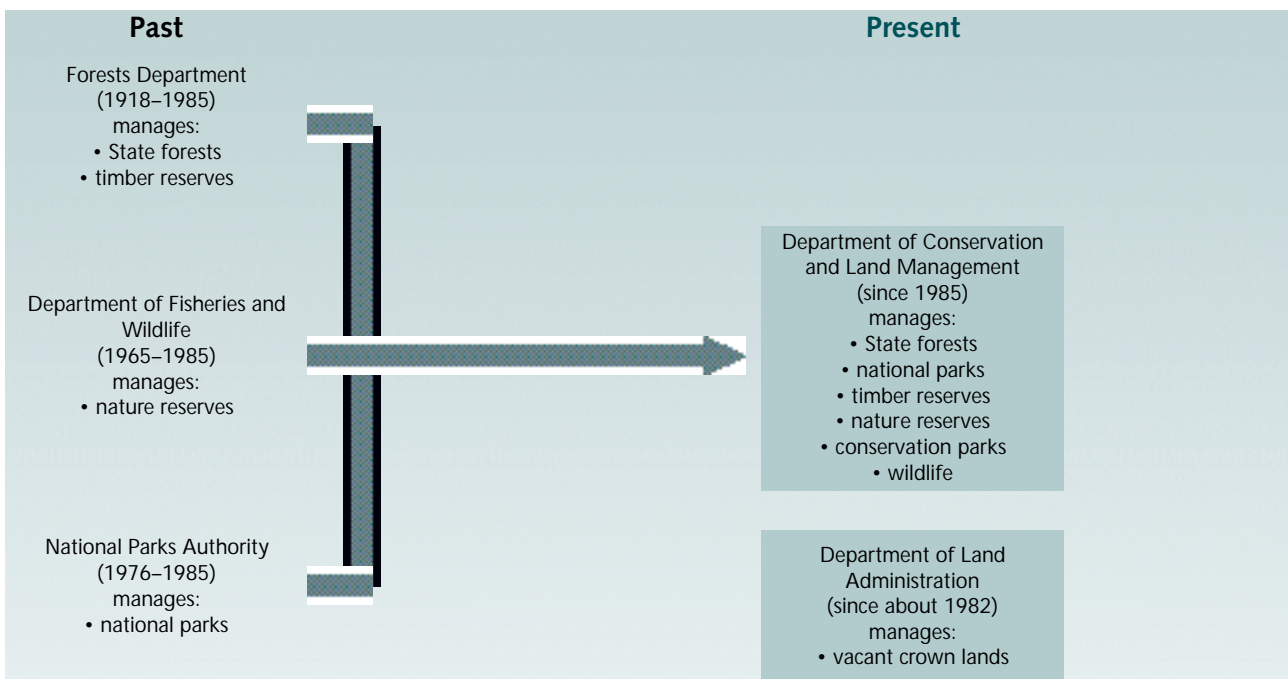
Past

Present

Forests Department
(1918–1985)
manages:
• State forests
• timber reserves

Department of Fisheries and Wildlife
(1965–1985)
manages:
• nature reserves

National Parks Authority
(1976–1985)
manages:
• national parks

Department of Conservation and Land Management
(since 1985)
manages:
• State forests
• national parks
• timber reserves
• nature reserves
• conservation parks
• wildlife

Department of Land Administration
(since about 1982)
manages:
• vacant crown lands